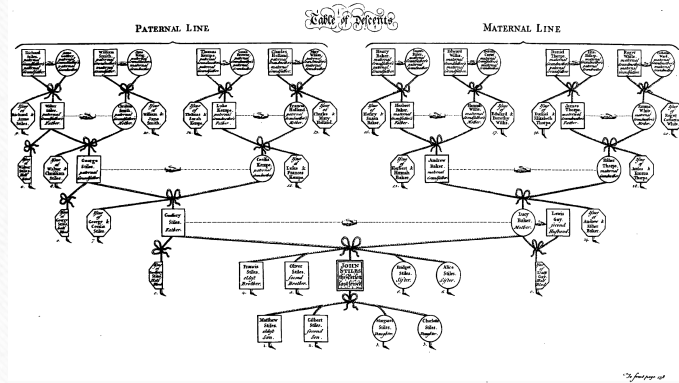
Table of Descents

PATERNAL LINE

MATERNAL LINE

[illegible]

Godfrey Stiles. Father.

George Stiles. paternal Grandfather.

Cecilia Kemp. paternal Grandmother.

Luke Kemp.

Frances Holland.

Andrew Baker. maternal Grandfather.

Ellen Thorpe. maternal Grandmother.

Lucy Baker. Mother.

Lewis Gay. second Husband.

Francis Stiles. eldest Brother.

Oliver Stiles. second Brother.

JOHN STILES

Bridget Stiles. Sister.

Alice Stiles. Sister.

Matthew Stiles. eldest Son.

Gilbert Stiles. second Son.

Margaret Stiles. Daughter.

Charlotte Stiles. Daughter.

To front page 158